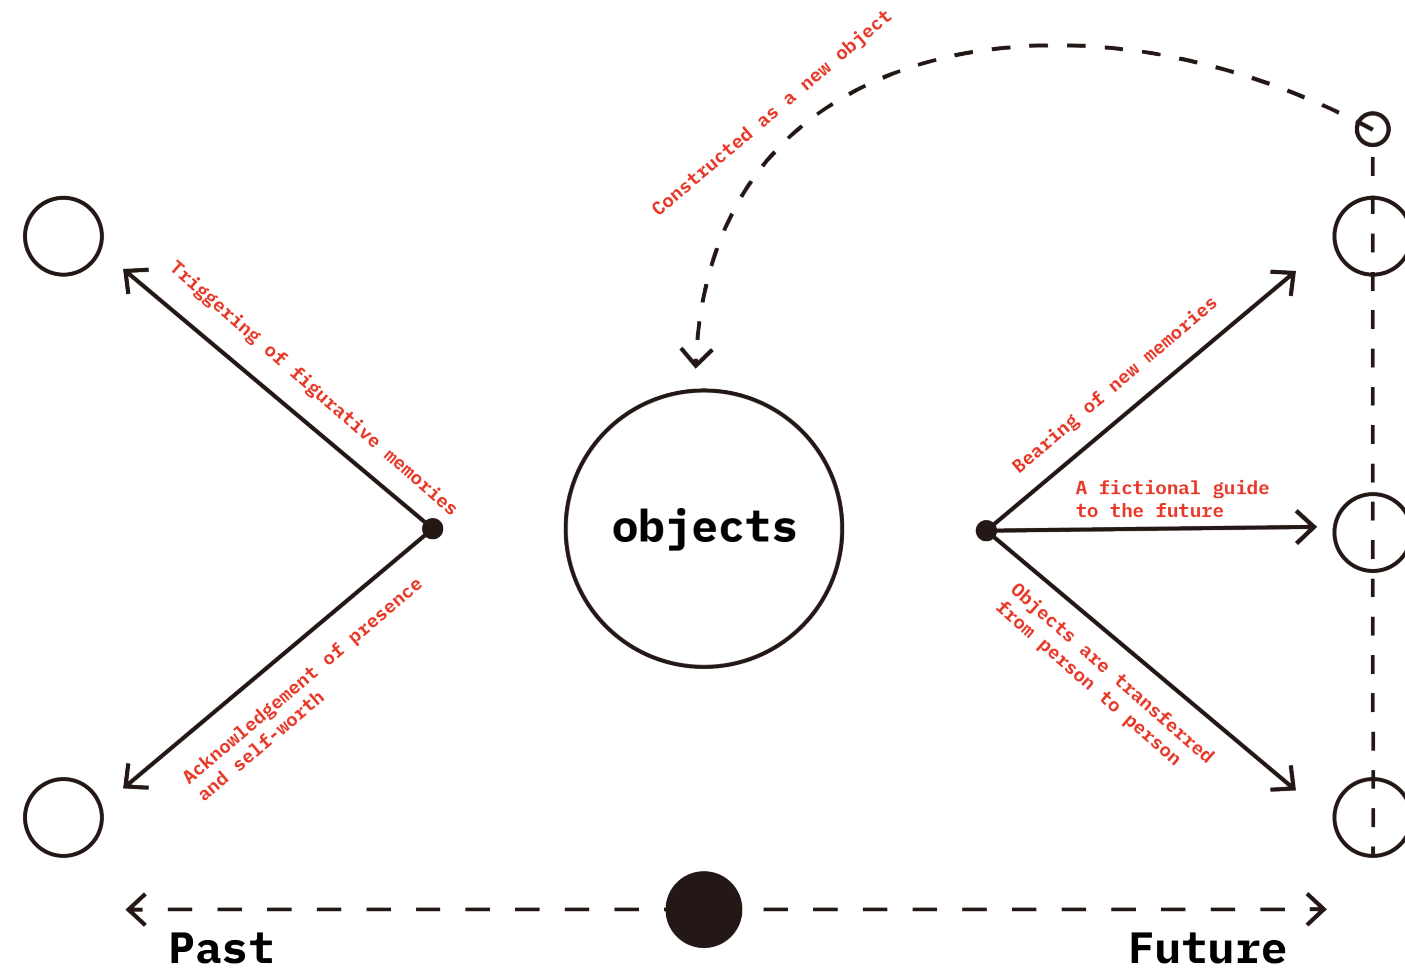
Constructed as a new object

Triggering of figurative memories

objects

Bearing of new memories

A fictional guide to the future

Acknowledgement of presence and self-worth

Objects are transferred from person to person

Past

Future